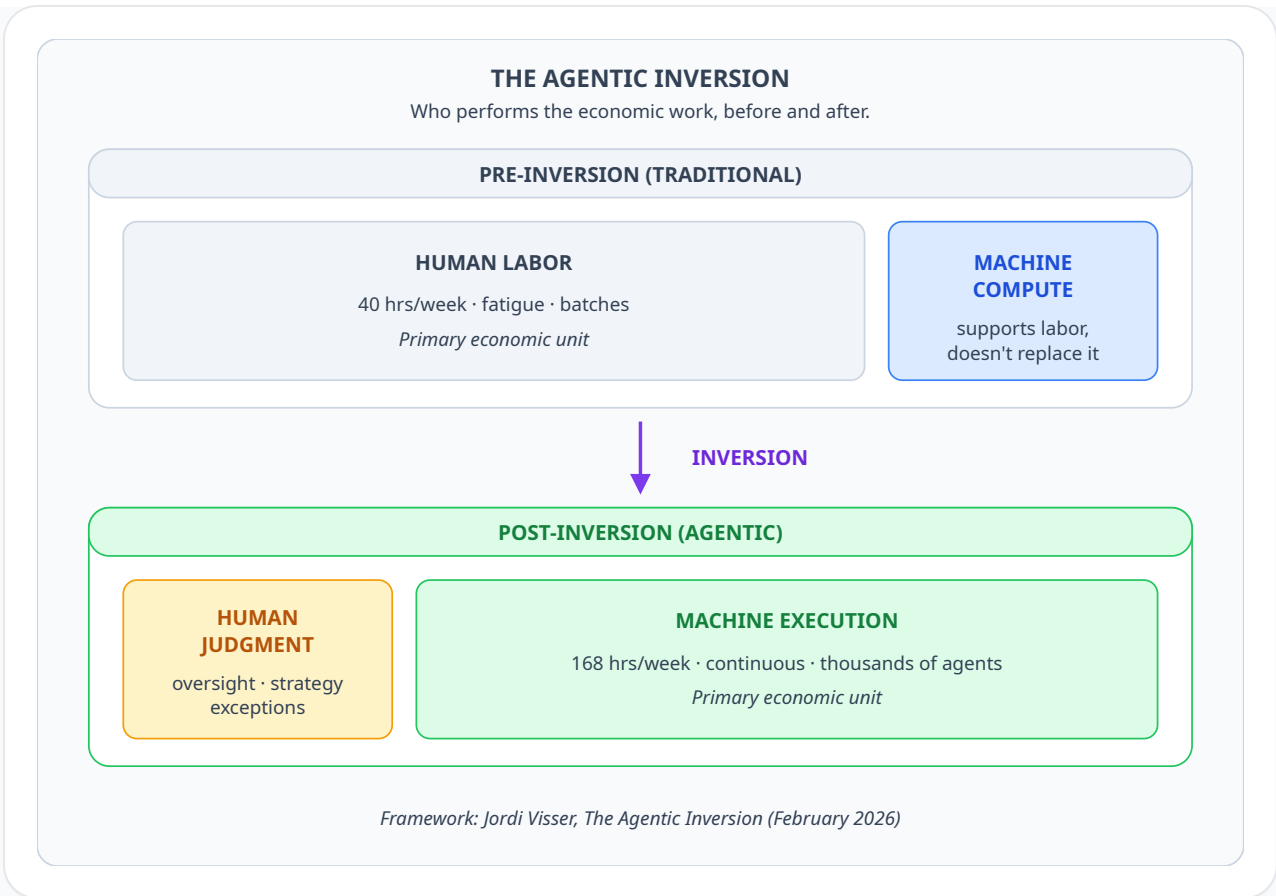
THE AGENTIC INVERSION

Who performs the economic work, before and after.

PRE-INVERSION (TRADITIONAL)

HUMAN LABOR

40 hrs/week · fatigue · batches

Primary economic unit

MACHINE COMPUTE

supports labor, doesn't replace it

INVERSION

POST-INVERSION (AGENTIC)

HUMAN JUDGMENT

oversight · strategy exceptions

MACHINE EXECUTION

168 hrs/week · continuous · thousands of agents

Primary economic unit

Framework: Jordi Visser, The Agentic Inversion (February 2026)